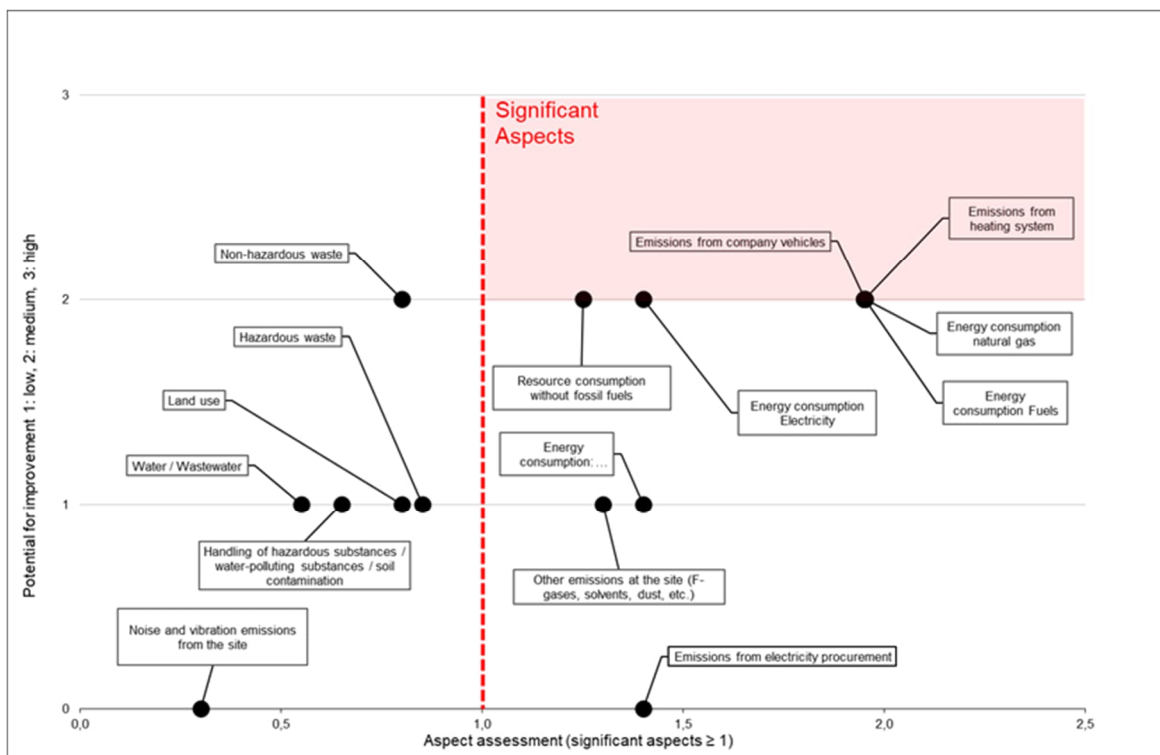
Significant Aspects

Potential for improvement 1: low, 2: medium, 3: high

3
2
1
0

Non-hazardous waste

Hazardous waste

Land use

Water / Wastewater

Handling of hazardous substances / water-polluting substances / soil contamination

Noise and vibration emissions from the site

Resource consumption without fossil fuels

Energy consumption Electricity

Energy consumption: ...

Other emissions at the site (F-gases, solvents, dust, etc.)

Emissions from electricity procurement

Emissions from company vehicles

Emissions from heating system

Energy consumption natural gas

Energy consumption Fuels

0,0
0,5
1,0
1,5
2,0
2,5

Aspect assessment (significant aspects ≥ 1)